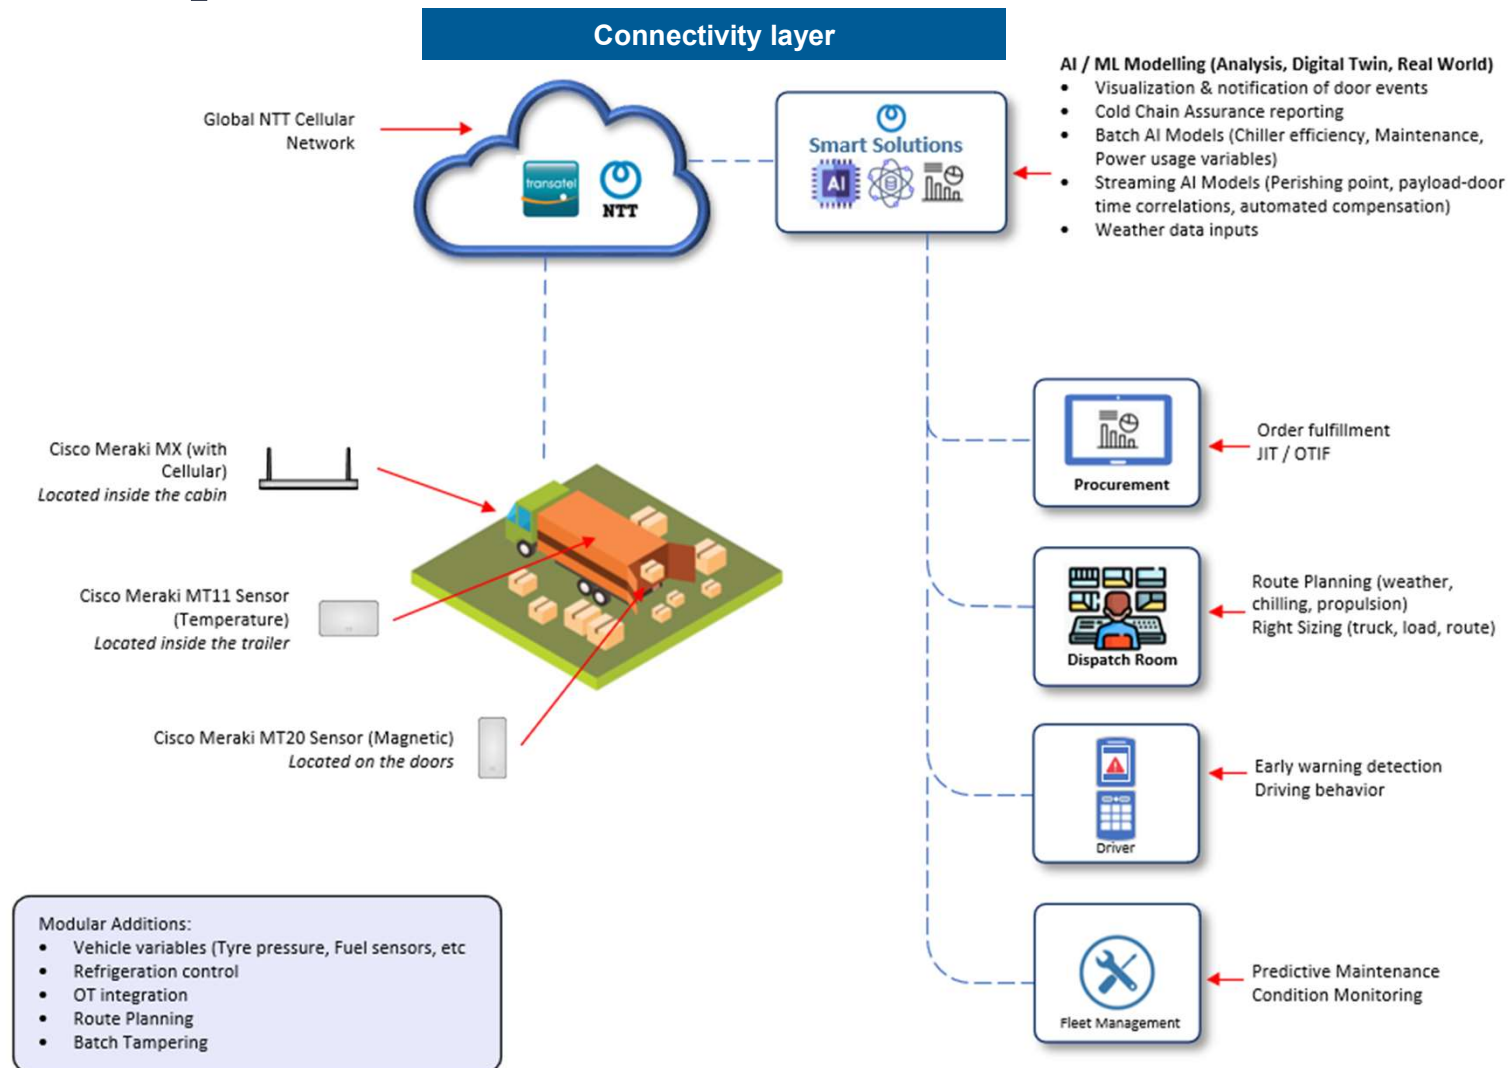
Connectivity layer

Global NTT Cellular Network

transatel

NTT

Smart Solutions

AI

AI / ML Modelling (Analysis, Digital Twin, Real World)
- Visualization & notification of door events
- Cold Chain Assurance reporting
- Batch AI Models (Chiller efficiency, Maintenance, Power usage variables)
- Streaming AI Models (Perishing point, payload-door time correlations, automated compensation)
- Weather data inputs

Cisco Meraki MX (with Cellular)
Located inside the cabin

Cisco Meraki MT11 Sensor (Temperature)
Located inside the trailer

Cisco Meraki MT20 Sensor (Magnetic)
Located on the doors

Procurement

Order fulfillment
JIT / OTIF

Dispatch Room

Route Planning (weather, chilling, propulsion)
Right Sizing (truck, load, route)

Driver

Early warning detection
Driving behavior

Fleet Management

Predictive Maintenance
Condition Monitoring

Modular Additions:
- Vehicle variables (Tyre pressure, Fuel sensors, etc
- Refrigeration control
- OT integration
- Route Planning
- Batch Tampering